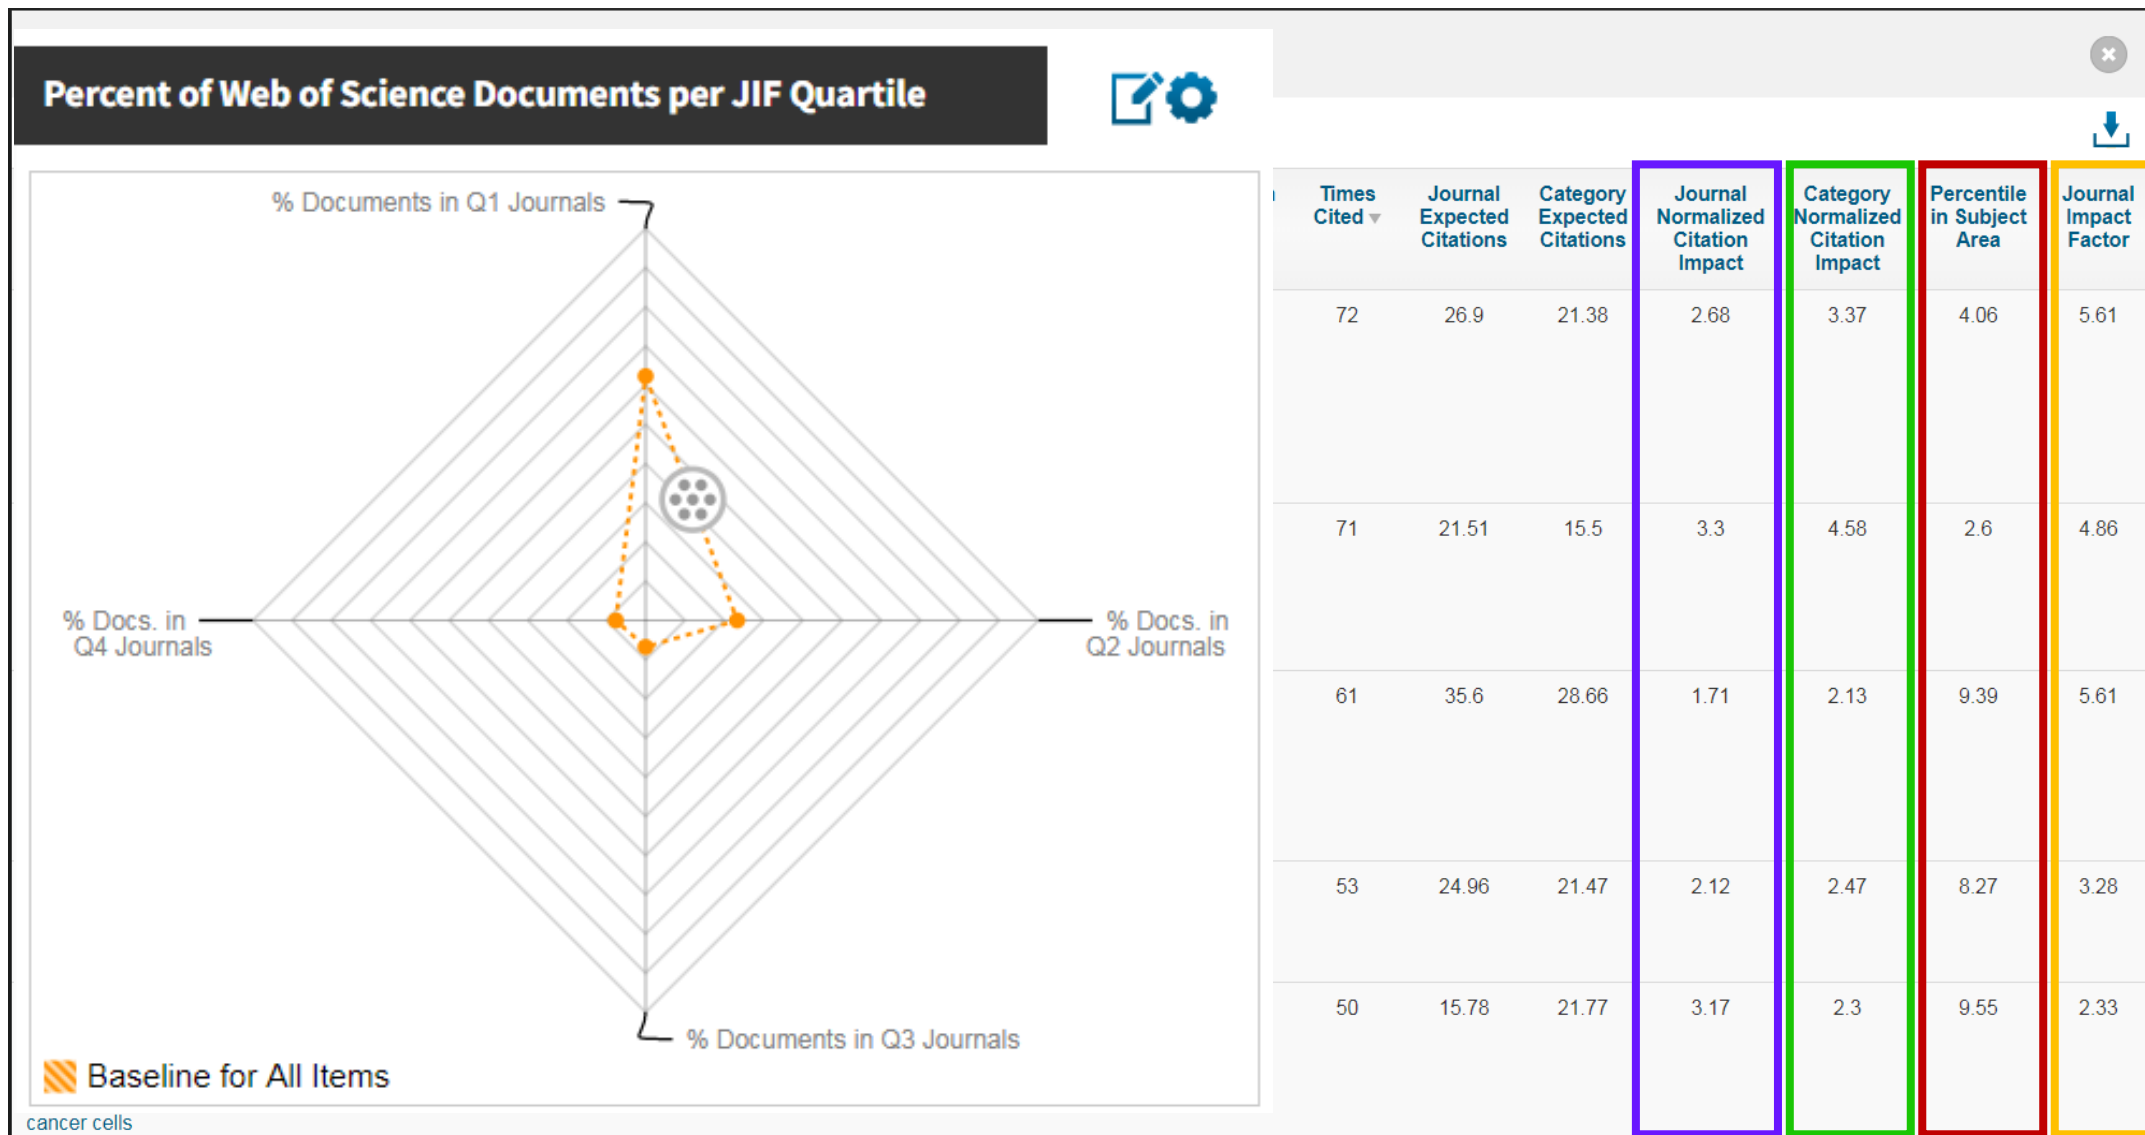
Percent of Web of Science Documents per JIF Quartile

% Documents in Q1 Journals

% Docs. in Q4 Journals

% Docs. in Q2 Journals

% Documents in Q3 Journals

Baseline for All Items

cancer cells

| Times Cited | Journal Expected Citations | Category Expected Citations | Journal Normalized Citation Impact | Category Normalized Citation Impact | Percentile in Subject Area | Journal Impact Factor |
|---|---|---|---|---|---|---|
| 72 | 26.9 | 21.38 | 2.68 | 3.37 | 4.06 | 5.61 |
| 71 | 21.51 | 15.5 | 3.3 | 4.58 | 2.6 | 4.86 |
| 61 | 35.6 | 28.66 | 1.71 | 2.13 | 9.39 | 5.61 |
| 53 | 24.96 | 21.47 | 2.12 | 2.47 | 8.27 | 3.28 |
| 50 | 15.78 | 21.77 | 3.17 | 2.3 | 9.55 | 2.33 |